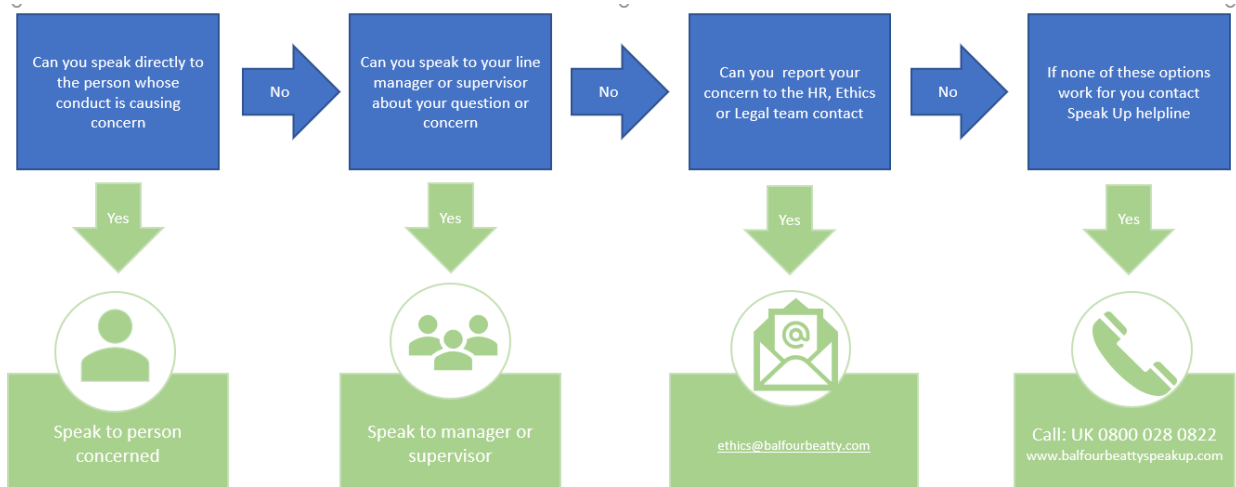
Can you speak directly to the person whose conduct is causing concern

No

Can you speak to your line manager or supervisor about your question or concern

No

Can you report your concern to the HR, Ethics or Legal team contact

No

If none of these options work for you contact Speak Up helpline

Yes

Speak to person concerned

Yes

Speak to manager or supervisor

Yes

ethics@balfourbeatty.com

Yes

Call: UK 0800 028 0822
www.balfourbeattyspeakup.com